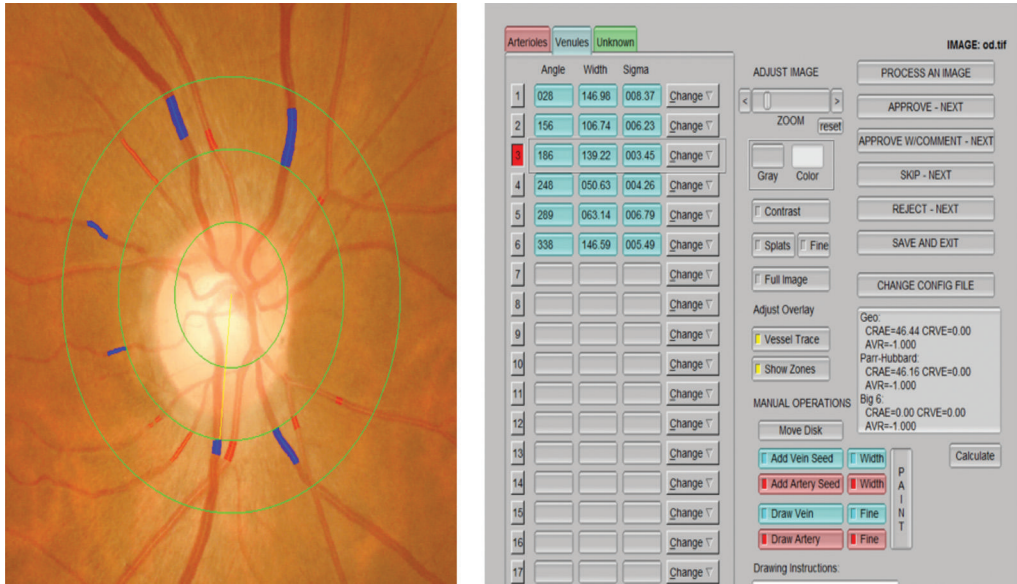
Arterioles | Venules | Unknown

IMAGE: od.tif

| | Angle | Width | Sigma | |
|---|---|---|---|---|
| 1 | 028 | 146.98 | 008.37 | Change |
| 2 | 156 | 106.74 | 006.23 | Change |
| 3 | 186 | 139.22 | 003.45 | Change |
| 4 | 248 | 050.63 | 004.26 | Change |
| 5 | 289 | 063.14 | 006.79 | Change |
| 6 | 338 | 146.59 | 005.49 | Change |
| 7 | | | | Change |
| 8 | | | | Change |
| 9 | | | | Change |
| 10 | | | | Change |
| 11 | | | | Change |
| 12 | | | | Change |
| 13 | | | | Change |
| 14 | | | | Change |
| 15 | | | | Change |
| 16 | | | | Change |
| 17 | | | | Change |

ADJUST IMAGE

ZOOM reset

Gray Color

Contrast

Splats Fine

Full Image

Adjust Overlay

Vessel Trace

Show Zones

MANUAL OPERATIONS

Move Disk

Add Vein Seed Width

Add Artery Seed Width

Draw Vein Fine

Draw Artery Fine

PAINT

Drawing Instructions:

PROCESS AN IMAGE

APPROVE - NEXT

APPROVE W/COMMENT - NEXT

SKIP - NEXT

REJECT - NEXT

SAVE AND EXIT

CHANGE CONFIG FILE

Geo:
CRAE=46.44 CRVE=0.00
AVR=-1.000
Parr-Hubbard:
CRAE=46.16 CRVE=0.00
AVR=-1.000
Big 6:
CRAE=0.00 CRVE=0.00
AVR=-1.000

Calculate